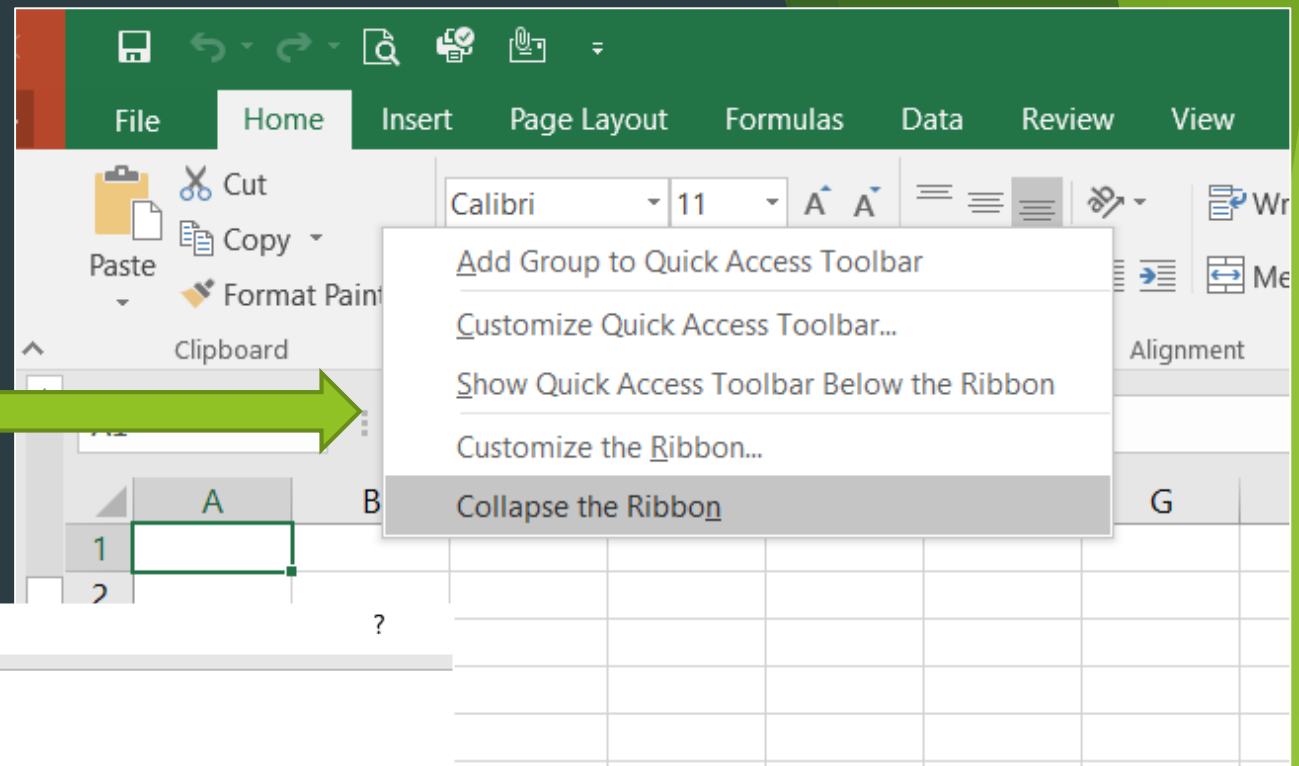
File
Home
Insert
Page Layout
Formulas
Data
Review
View

Cut
Copy
Paste
Format Paint
Clipboard

Calibri
11
A A

Wr
Me
Alignment

Add Group to Quick Access Toolbar
Customize Quick Access Toolbar...
Show Quick Access Toolbar Below the Ribbon
Customize the Ribbon...
Collapse the Ribbon

A1
A
B
G
1
2
?